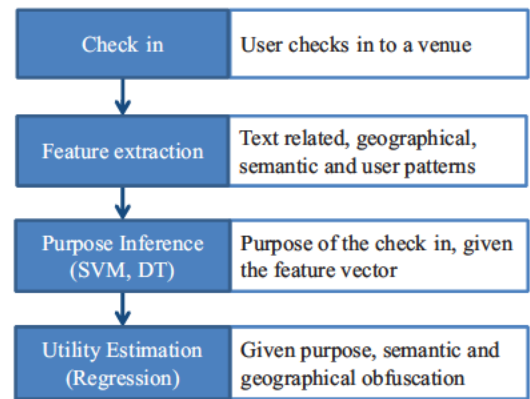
Check in

User checks in to a venue

Feature extraction

Text related, geographical, semantic and user patterns

Purpose Inference (SVM, DT)

Purpose of the check in, given the feature vector

Utility Estimation (Regression)

Given purpose, semantic and geographical obfuscation